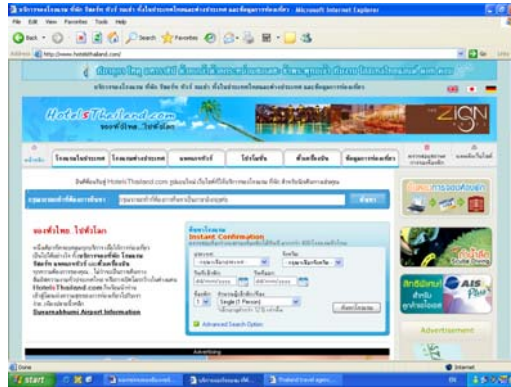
File Edit View Favorites Tools Help

Back Search Favorites

Address http://www.hotelsthailand.com/ Go Links

HotelsThailand.com

ZIGN

Instant Confirmation

Suvarnabhumi Airport Information

Advanced Search Option

Advertisement

AIS

Advertising

Done

Internet

start

Thailand travel agen...